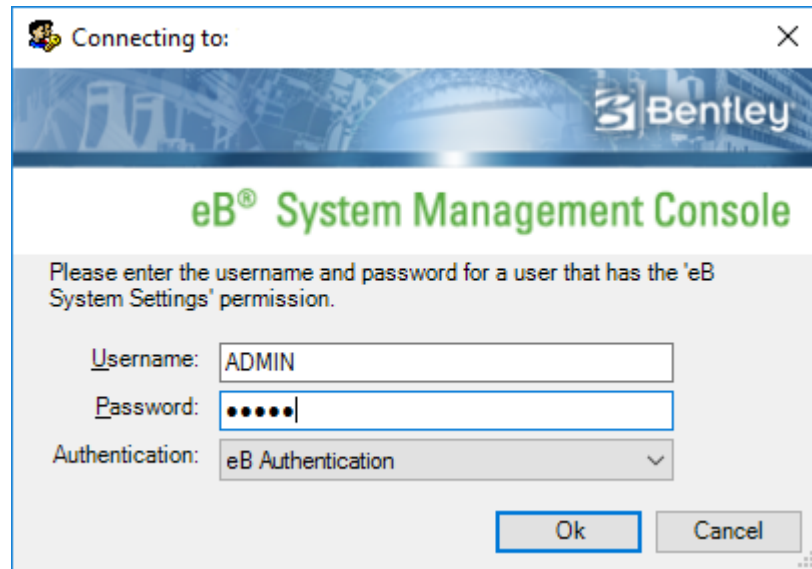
Connecting to:

Bentley

eB® System Management Console

Please enter the username and password for a user that has the 'eB System Settings' permission.

Username: ADMIN

Password: •••••

Authentication: eB Authentication

Ok

Cancel